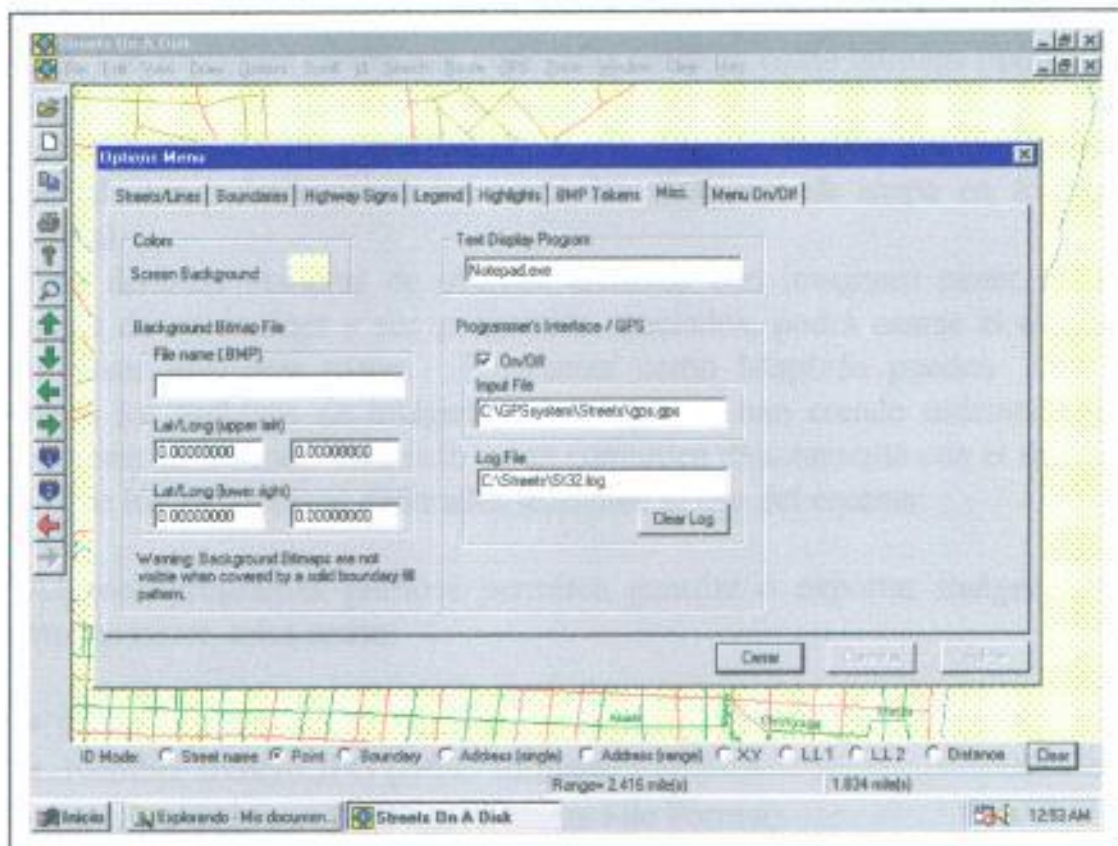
Streets On A Disk

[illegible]

Options Menu

Streets/Lines | Boundaries | Highway Signs | Legend | Highlights | BMP Tokens | Misc | Menu On/Off

Colors
Screen Background

Text Display Program
Notepad.exe

Background Bitmap File
File name (.BMP)

Lat/Long (upper left)
0.00000000 0.00000000

Lat/Long (lower right)
0.00000000 0.00000000

Warning: Background Bitmaps are not visible when covered by a solid boundary fill pattern.

Programmer's Interface / GPS
On/Off
Input File
C:\GPSsystem\Streets\gps.gps

Log File
C:\Streets\SX32.log

Clear Log

Close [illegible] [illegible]

ID Mode: Street name Point Boundary Address (single) Address (range) X,Y LL1 LL2 Distance Clear

Range= 2.416 mile(s) 1.834 mile(s)

Início Explorando - Mis documen... Streets On A Disk 12:53 AM